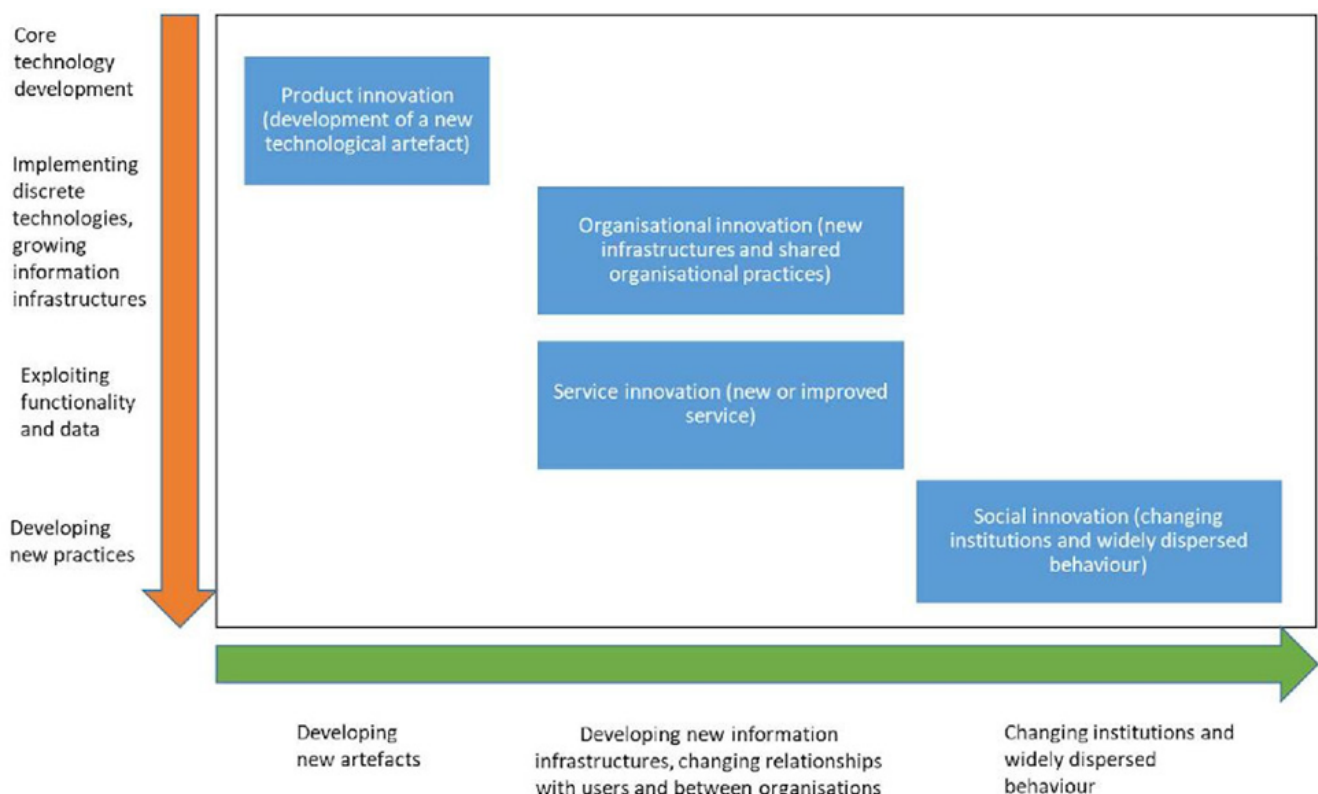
Core technology development

Implementing discrete technologies, growing information infrastructures

Exploiting functionality and data

Developing new practices

Product innovation (development of a new technological artefact)

Organisational innovation (new infrastructures and shared organisational practices)

Service innovation (new or improved service)

Social innovation (changing institutions and widely dispersed behaviour)

Developing new artefacts

Developing new information infrastructures, changing relationships with users and between organisations

Changing institutions and widely dispersed behaviour